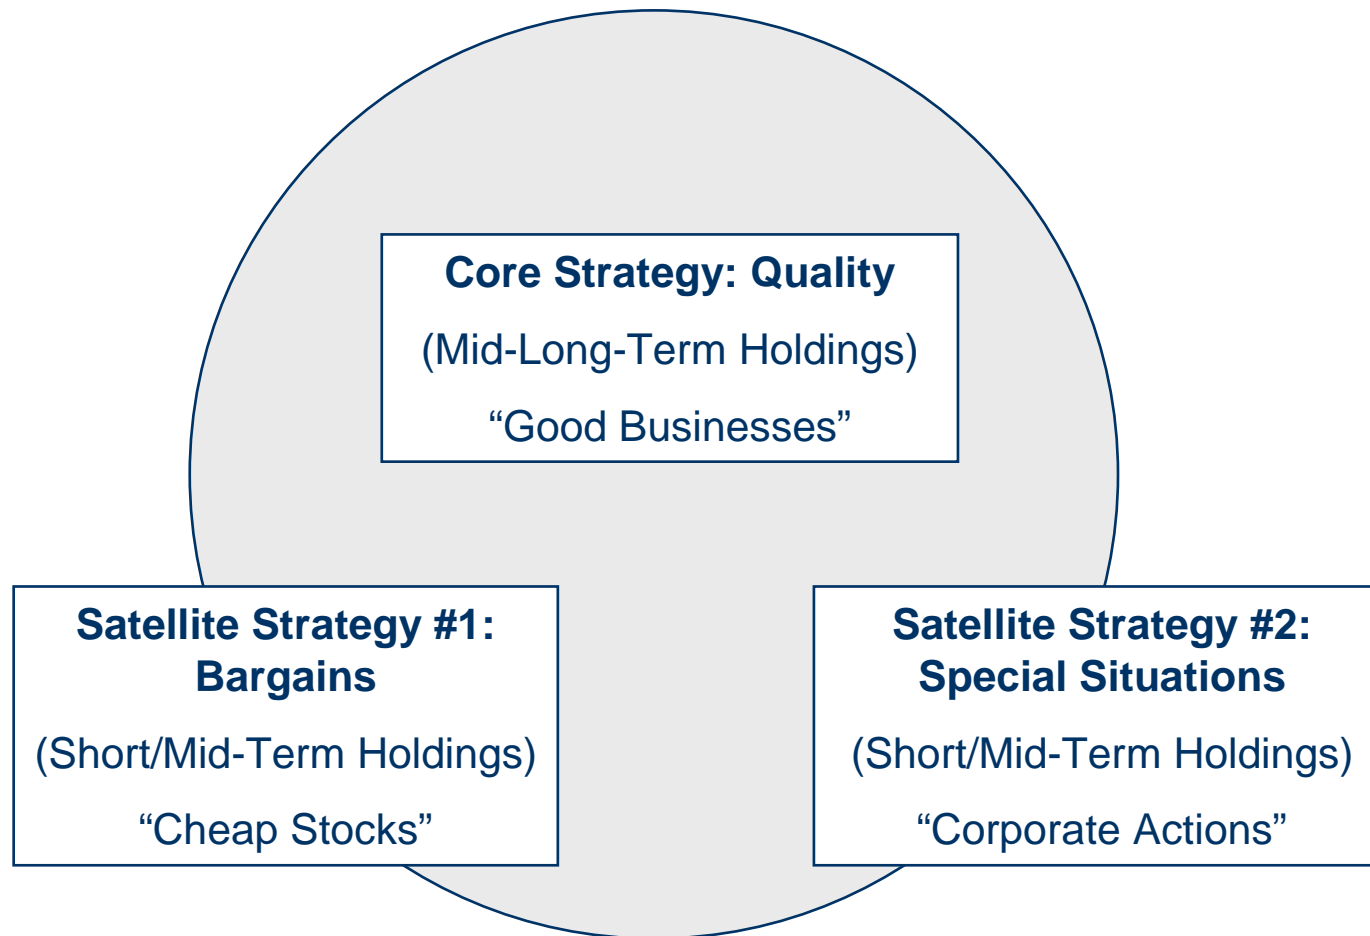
Core Strategy: Quality

(Mid-Long-Term Holdings)

“Good Businesses”

Satellite Strategy #1: Bargains

(Short/Mid-Term Holdings)

“Cheap Stocks”

Satellite Strategy #2: Special Situations

(Short/Mid-Term Holdings)

“Corporate Actions”